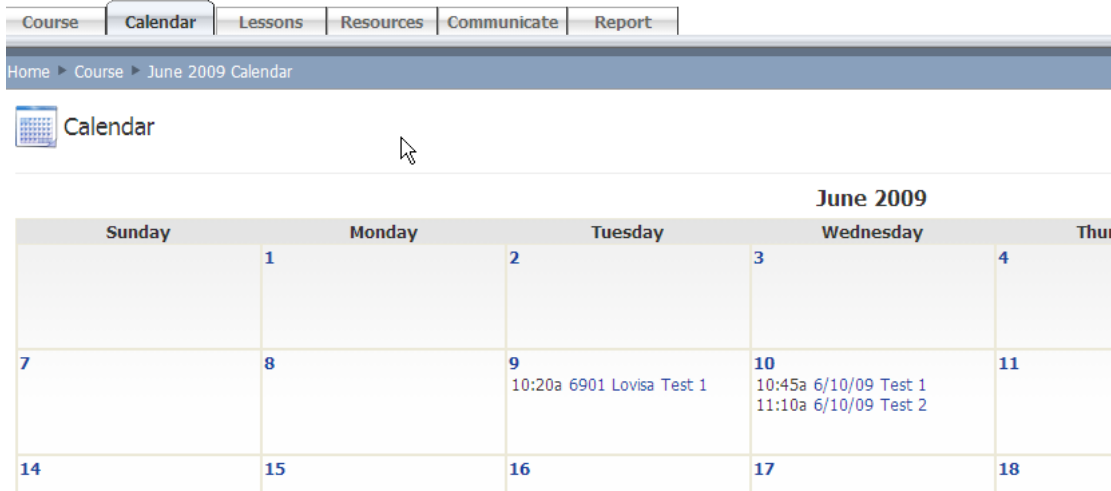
Course | Calendar | Lessons | Resources | Communicate | Report

Home ▸ Course ▸ June 2009 Calendar

Calendar

June 2009

| Sunday | Monday | Tuesday | Wednesday | Thu |
|---|---|---|---|---|
| | 1 | 2 | 3 | 4 |
| 7 | 8 | 9 10:20a 6901 Lovisa Test 1 | 10 10:45a 6/10/09 Test 1 11:10a 6/10/09 Test 2 | 11 |
| 14 | 15 | 16 | 17 | 18 |